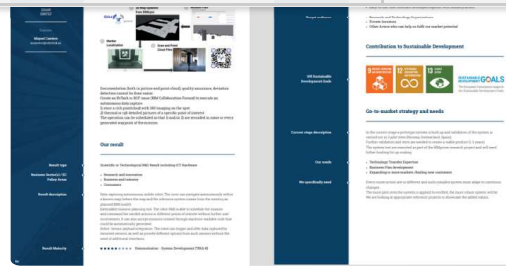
Our result

Contribution to Sustainable Development

Go-to-market strategy and needs

Result type

Result description

Result Maturity

UN Sustainable Development Goals

Current stage description

Our needs

We specifically need

SUSTAINABLE DEVELOPMENT GOALS

Scientific or Technological R&D Result including ICT Hardware

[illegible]